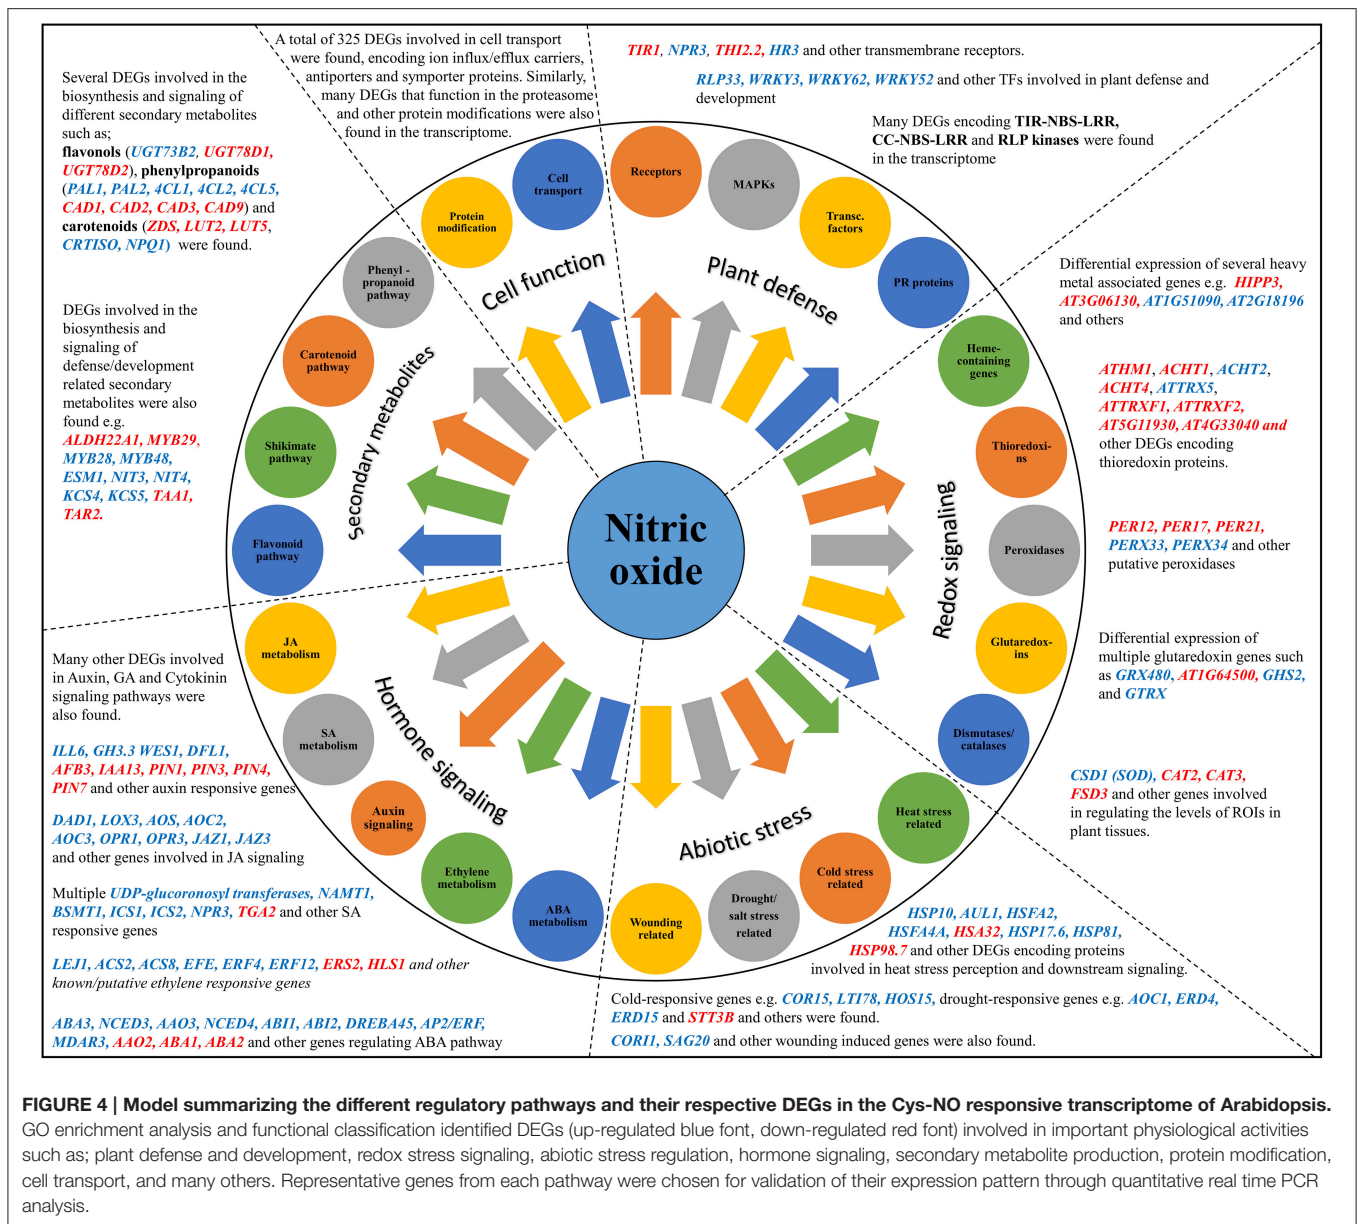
A total of 325 DEGs involved in cell transport were found, encoding ion influx/efflux carriers, antiporters and symporter proteins. Similarly, many DEGs that function in the proteasome and other protein modifications were also found in the transcriptome.

Several DEGs involved in the biosynthesis and signaling of different secondary metabolites such as; flavonols (UGT73B2, UGT78D1, UGT78D2), phenylpropanoids (PAL1, PAL2, 4CL1, 4CL2, 4CL5, CAD1, CAD2, CAD3, CAD9) and carotenoids (ZDS, LUT2, LUT5, CRTISO, NPQ1) were found.

DEGs involved in the biosynthesis and signaling of defense/development related secondary metabolites were also found e.g. ALDH22A1, MYB29, MYB28, MYB48, ESM1, NIT3, NIT4, KCS4, KCS5, TAA1, TAR2.

TIR1, NPR3, THI2.2, HR3 and other transmembrane receptors.

RLP33, WRKY3, WRKY62, WRKY52 and other TFs involved in plant defense and development

Many DEGs encoding TIR-NBS-LRR, CC-NBS-LRR and RLP kinases were found in the transcriptome

Differential expression of several heavy metal associated genes e.g. HIPP3, AT3G06130, AT1G51090, AT2G18196 and others

ATHM1, ACHT1, ACHT2, ACHT4, ATTRX5, ATTRXF1, ATTRXF2, AT5G11930, AT4G33040 and other DEGs encoding thioredoxin proteins.

PER12, PER17, PER21, PERX33, PERX34 and other putative peroxidases

Differential expression of multiple glutaredoxin genes such as GRX480, AT1G64500, GHS2, and GTRX

CSD1 (SOD), CAT2, CAT3, FSD3 and other genes involved in regulating the levels of ROIs in plant tissues.

Cell transport
Protein modification
Receptors
MAPKs
Transc. factors
PR proteins
Phenyl - propanoid pathway
Carotenoid pathway
Shikimate pathway
Flavonoid pathway
Heme-containing genes
Thioredoxins
Peroxidases
Glutaredoxins
Dismutases/ catalases
Cell function
Plant defense
Secondary metabolites
Redox signaling
Nitric oxide
Hormone signaling
Abiotic stress
JA metabolism
SA metabolism
Auxin signaling
Ethylene metabolism
ABA metabolism
Wounding related
Drought/ salt stress related
Cold stress related
Heat stress related

Many other DEGs involved in Auxin, GA and Cytokinin signaling pathways were also found.

ILL6, GH3.3 WES1, DFL1, AFB3, IAA13, PIN1, PIN3, PIN4, PIN7 and other auxin responsive genes

DAD1, LOX3, AOS, AOC2, AOC3, OPR1, OPR3, JAZ1, JAZ3 and other genes involved in JA signaling

Multiple UDP-glucoronosyl transferases, NAMT1, BSMT1, ICS1, ICS2, NPR3, TGA2 and other SA responsive genes

LEJ1, ACS2, ACS8, EFE, ERF4, ERF12, ERS2, HLS1 and other known/putative ethylene responsive genes

ABA3, NCED3, AAO3, NCED4, ABI1, ABI2, DREBA45, AP2/ERF, MDAR3, AAO2, ABA1, ABA2 and other genes regulating ABA pathway

HSP10, AUL1, HSFA2, HSFA4A, HSA32, HSP17.6, HSP81, HSP98.7 and other DEGs encoding proteins involved in heat stress perception and downstream signaling.

Cold-responsive genes e.g. COR15, LTI78, HOS15, drought-responsive genes e.g. AOC1, ERD4, ERD15 and STT3B and others were found.

CORI1, SAG20 and other wounding induced genes were also found.

FIGURE 4 | Model summarizing the different regulatory pathways and their respective DEGs in the Cys-NO responsive transcriptome of Arabidopsis. GO enrichment analysis and functional classification identified DEGs (up-regulated blue font, down-regulated red font) involved in important physiological activities such as; plant defense and development, redox stress signaling, abiotic stress regulation, hormone signaling, secondary metabolite production, protein modification, cell transport, and many others. Representative genes from each pathway were chosen for validation of their expression pattern through quantitative real time PCR analysis.